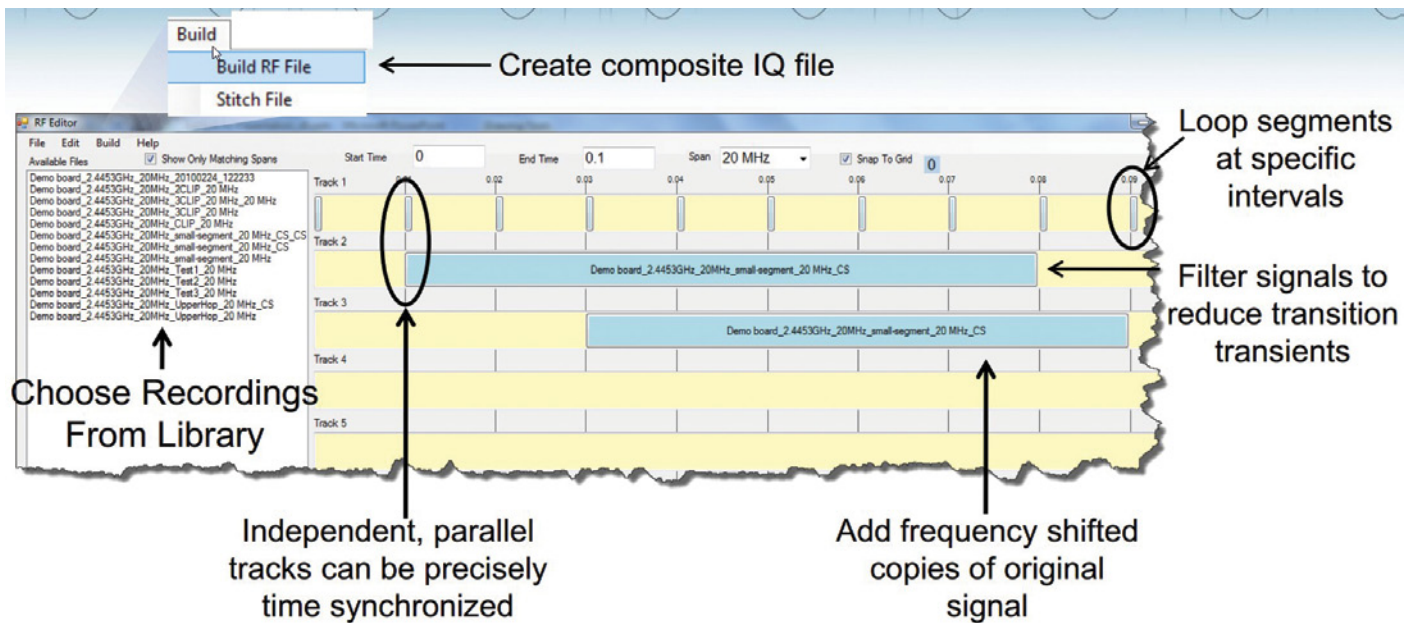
Build
Build RF File
Stitch File

Create composite IQ file

RF Editor
File Edit Build Help
Available Files
Show Only Matching Spans
Start Time 0
End Time 0.1
Span 20 MHz
Snap To Grid
0

Loop segments at specific intervals

Demo board_2.4453GHz_20MHz_20100224_122233
Demo board_2.4453GHz_20MHz_2CLIP_20 MHz
Demo board_2.4453GHz_20MHz_3CLIP_20 MHz_20 MHz
Demo board_2.4453GHz_20MHz_3CLIP_20 MHz
Demo board_2.4453GHz_20MHz_CLIP_20 MHz
Demo board_2.4453GHz_20MHz_small-segment_20 MHz_CS_CS
Demo board_2.4453GHz_20MHz_small-segment_20 MHz_CS
Demo board_2.4453GHz_20MHz_small-segment_20 MHz
Demo board_2.4453GHz_20MHz_Test1_20 MHz
Demo board_2.4453GHz_20MHz_Test2_20 MHz
Demo board_2.4453GHz_20MHz_Test3_20 MHz
Demo board_2.4453GHz_20MHz_UpperHop_20 MHz_CS
Demo board_2.4453GHz_20MHz_UpperHop_20 MHz

Track 1
0.01 0.02 0.03 0.04 0.05 0.06 0.07 0.08 0.09
Track 2
Demo board_2.4453GHz_20MHz_small-segment_20 MHz_CS
Track 3
Demo board_2.4453GHz_20MHz_small-segment_20 MHz_CS
Track 4
Track 5

Filter signals to reduce transition transients

Choose Recordings From Library

Independent, parallel tracks can be precisely time synchronized

Add frequency shifted copies of original signal